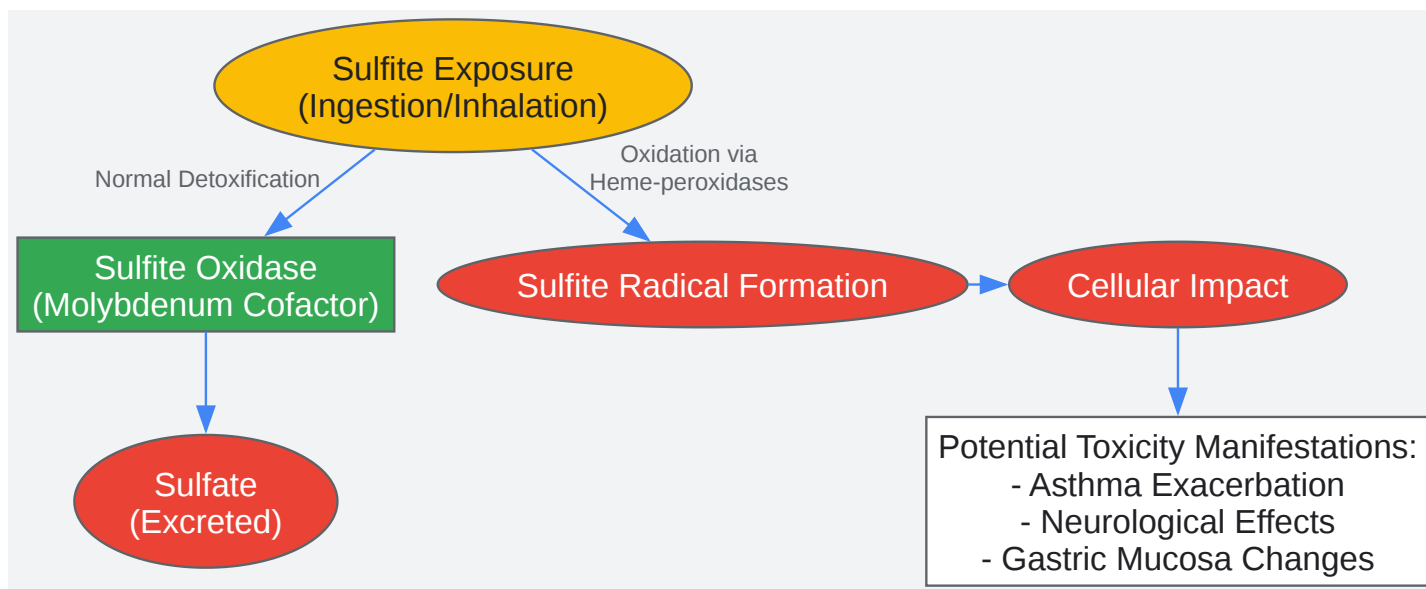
Sulfite Exposure
(Ingestion/Inhalation)

Normal Detoxification

Oxidation via
Heme-peroxidases

Sulfite Oxidase
(Molybdenum Cofactor)

Sulfite Radical Formation

Cellular Impact

Sulfate
(Excreted)

Potential Toxicity Manifestations:
- Asthma Exacerbation
- Neurological Effects
- Gastric Mucosa Changes